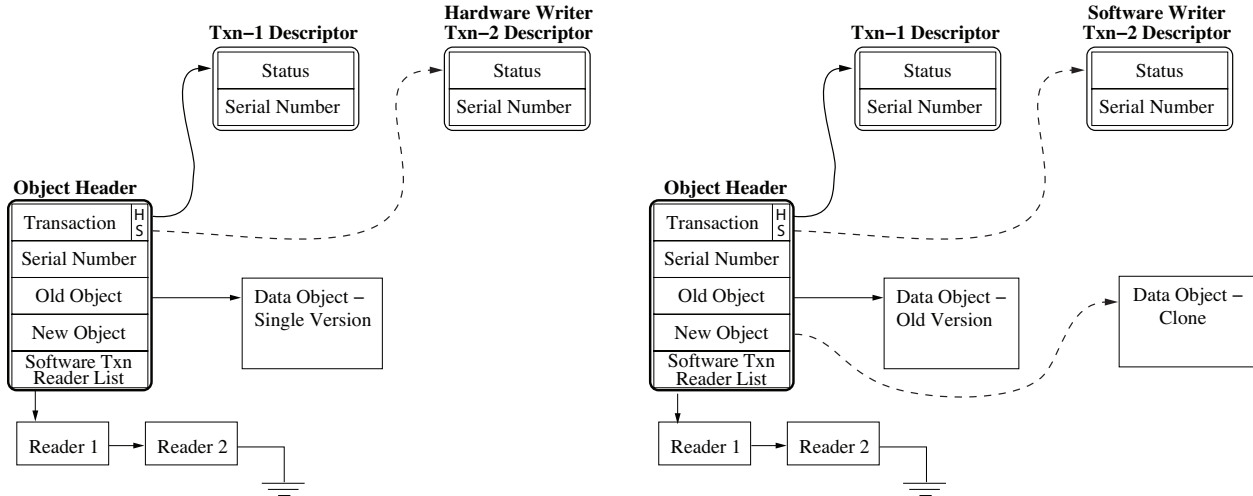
Txn−1 Descriptor

Status

Serial Number

Hardware Writer
Txn−2 Descriptor

Status

Serial Number

Object Header

Transaction H S

Serial Number

Old Object

New Object

Software Txn Reader List

Data Object − Single Version

Reader 1

Reader 2

Txn−1 Descriptor

Status

Serial Number

Software Writer
Txn−2 Descriptor

Status

Serial Number

Object Header

Transaction H S

Serial Number

Old Object

New Object

Software Txn Reader List

Data Object − Old Version

Data Object − Clone

Reader 1

Reader 2